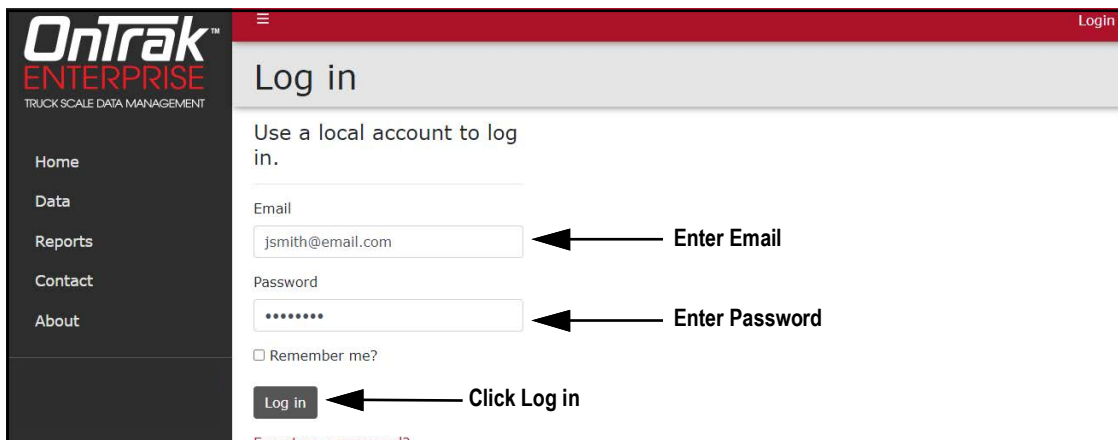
OnTrak™
ENTERPRISE
TRUCK SCALE DATA MANAGEMENT

Home
Data
Reports
Contact
About

≡
Login

Log in

Use a local account to log in.

Email
jsmith@email.com
Enter Email

Password
••••••••
Enter Password

☐ Remember me?

Log in
Click Log in

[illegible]